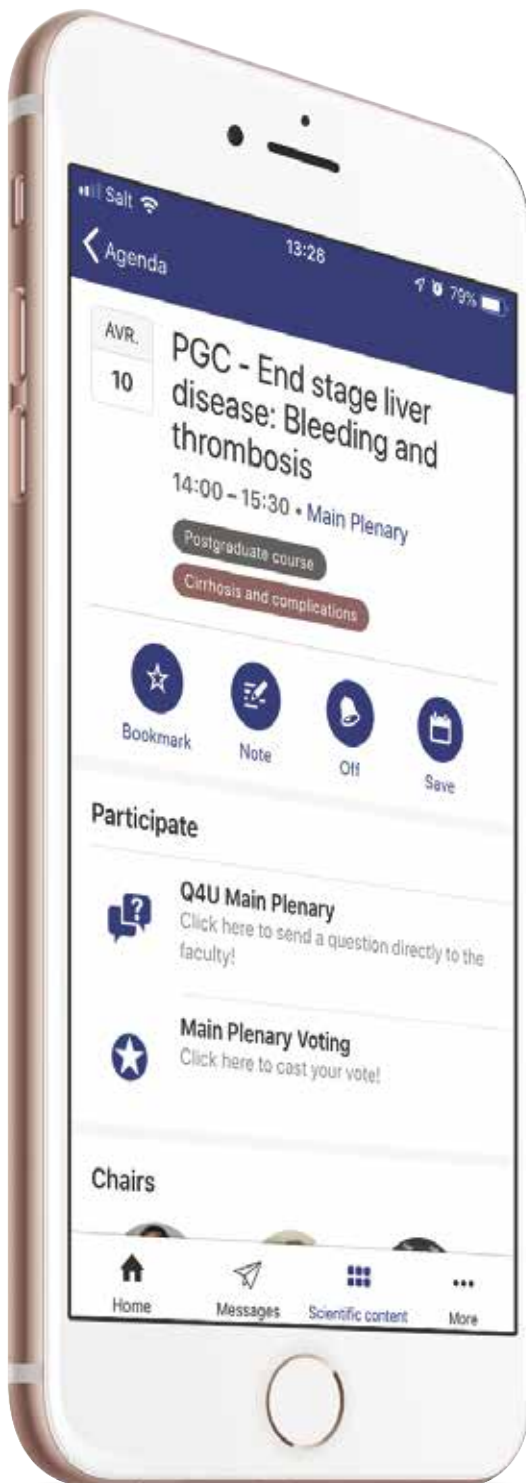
Salt
Agenda
13:28
79%

AVR.
10

PGC - End stage liver disease: Bleeding and thrombosis
14:00 – 15:30 • Main Plenary
Postgraduate course
Cirrhosis and complications

Bookmark
Note
Off
Save

Participate

Q4U Main Plenary
Click here to send a question directly to the faculty!

Main Plenary Voting
Click here to cast your vote!

Chairs

Home
Messages
Scientific content
More